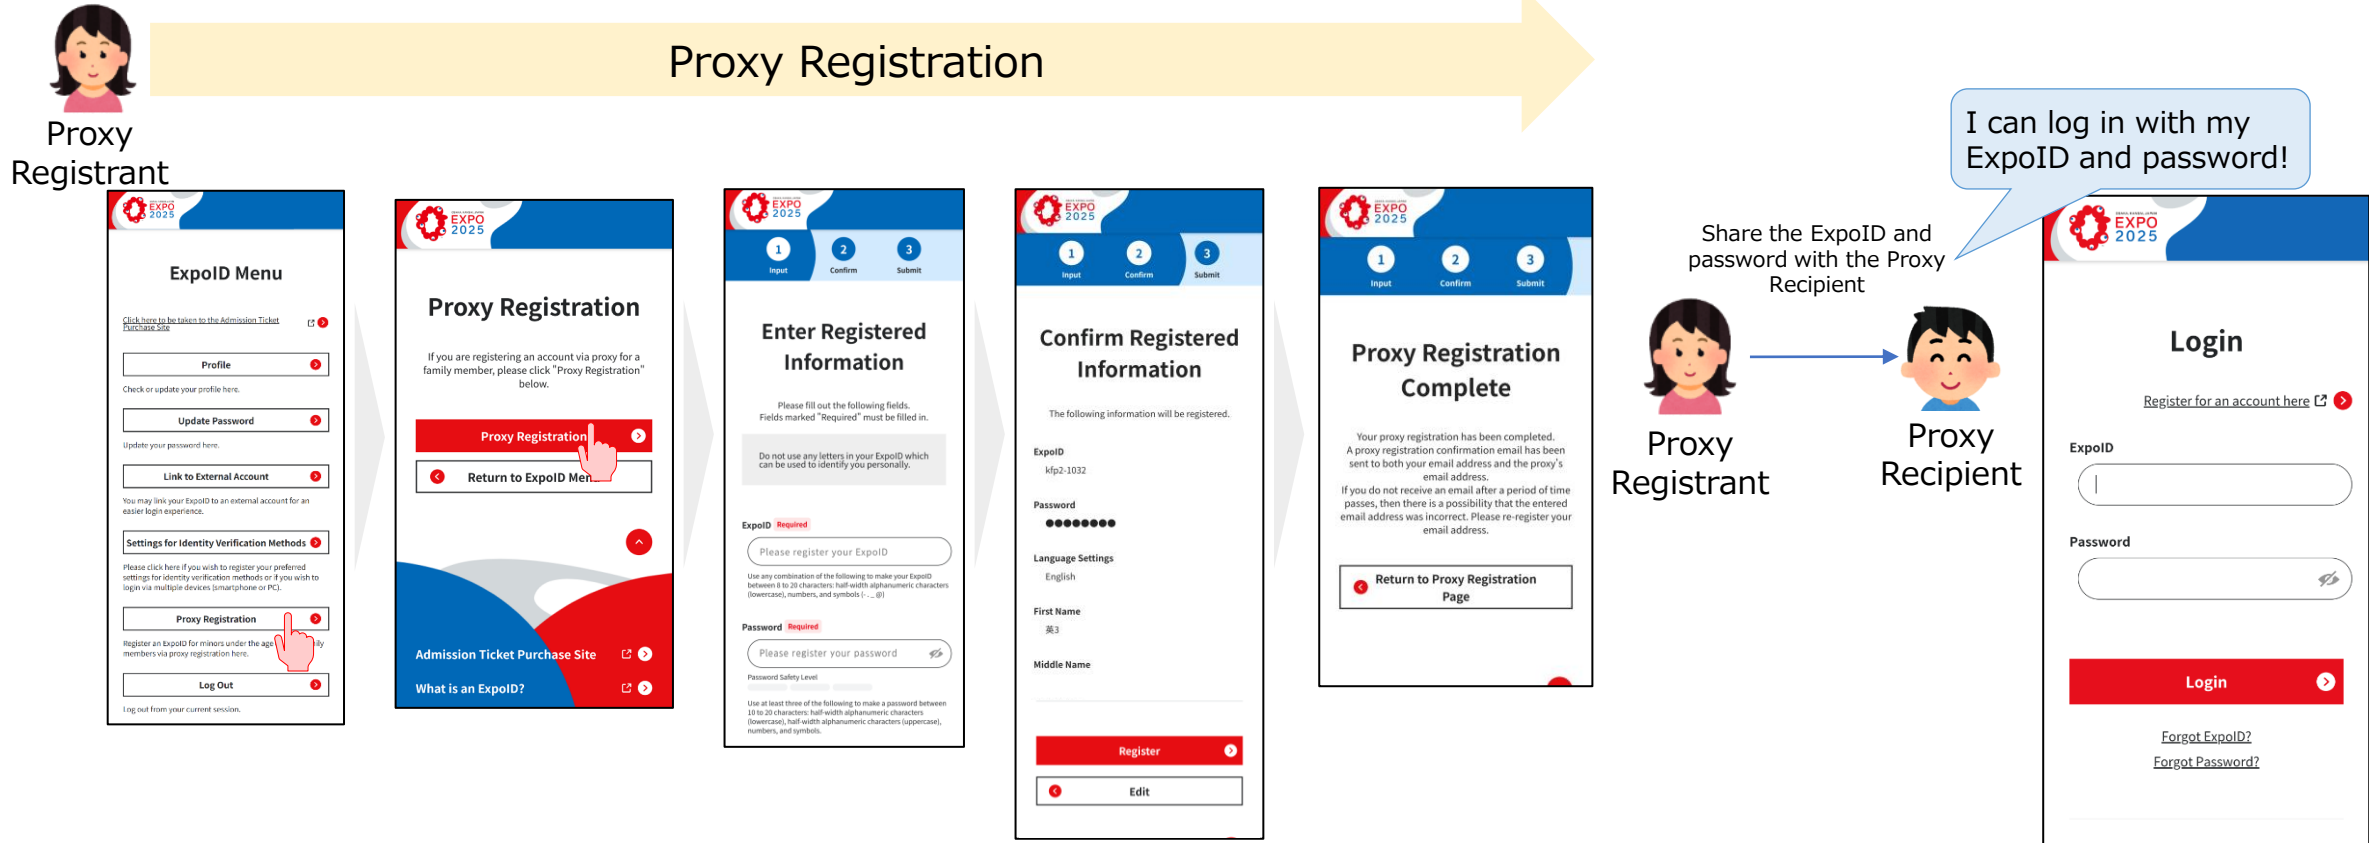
Proxy Registration

Proxy Registrant

EXPO 2025

ExpoID Menu

Click here to be taken to the Admission Ticket Purchase Site

Profile

Check or update your profile here.

Update Password

Update your password here.

Link to External Account

You may link your ExpoID to an external account for an easier login experience.

Settings for Identity Verification Methods

Please click here if you wish to register your preferred settings for identity verification methods or if you wish to login via multiple devices (smartphone or PC).

Proxy Registration

Register an ExpoID for minors under the age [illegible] members via proxy registration here.

Log Out

Log out from your current session.

EXPO 2025

Proxy Registration

If you are registering an account via proxy for a family member, please click "Proxy Registration" below.

Proxy Registration

Return to ExpoID Men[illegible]

Admission Ticket Purchase Site

What is an ExpoID?

EXPO 2025

1 Input 2 Confirm 3 Submit

Enter Registered Information

Please fill out the following fields. Fields marked "Required" must be filled in.

Do not use any letters in your ExpoID which can be used to identify you personally.

ExpoID Required

Please register your ExpoID

Use any combination of the following to make your ExpoID between 6 to 20 characters: half-width alphanumeric characters (lowercase), numbers, and symbols (- . _ @)

Password Required

Please register your password

Password Safety Level

Use at least three of the following to make a password between 10 to 20 characters: half-width alphanumeric characters (lowercase), half-width alphanumeric characters (uppercase), numbers, and symbols.

EXPO 2025

1 Input 2 Confirm 3 Submit

Confirm Registered Information

The following information will be registered.

ExpoID
kfp2-1032

Password
●●●●●●●●

Language Settings
English

First Name
葵3

Middle Name

Register

Edit

EXPO 2025

1 Input 2 Confirm 3 Submit

Proxy Registration Complete

Your proxy registration has been completed. A proxy registration confirmation email has been sent to both your email address and the proxy's email address.
If you do not receive an email after a period of time passes, then there is a possibility that the entered email address was incorrect. Please re-register your email address.

Return to Proxy Registration Page

Share the ExpoID and password with the Proxy Recipient

Proxy Registrant

Proxy Recipient

I can log in with my ExpoID and password!

EXPO 2025

Login

Register for an account here

ExpoID

Password

Login

Forgot ExpoID?

Forgot Password?